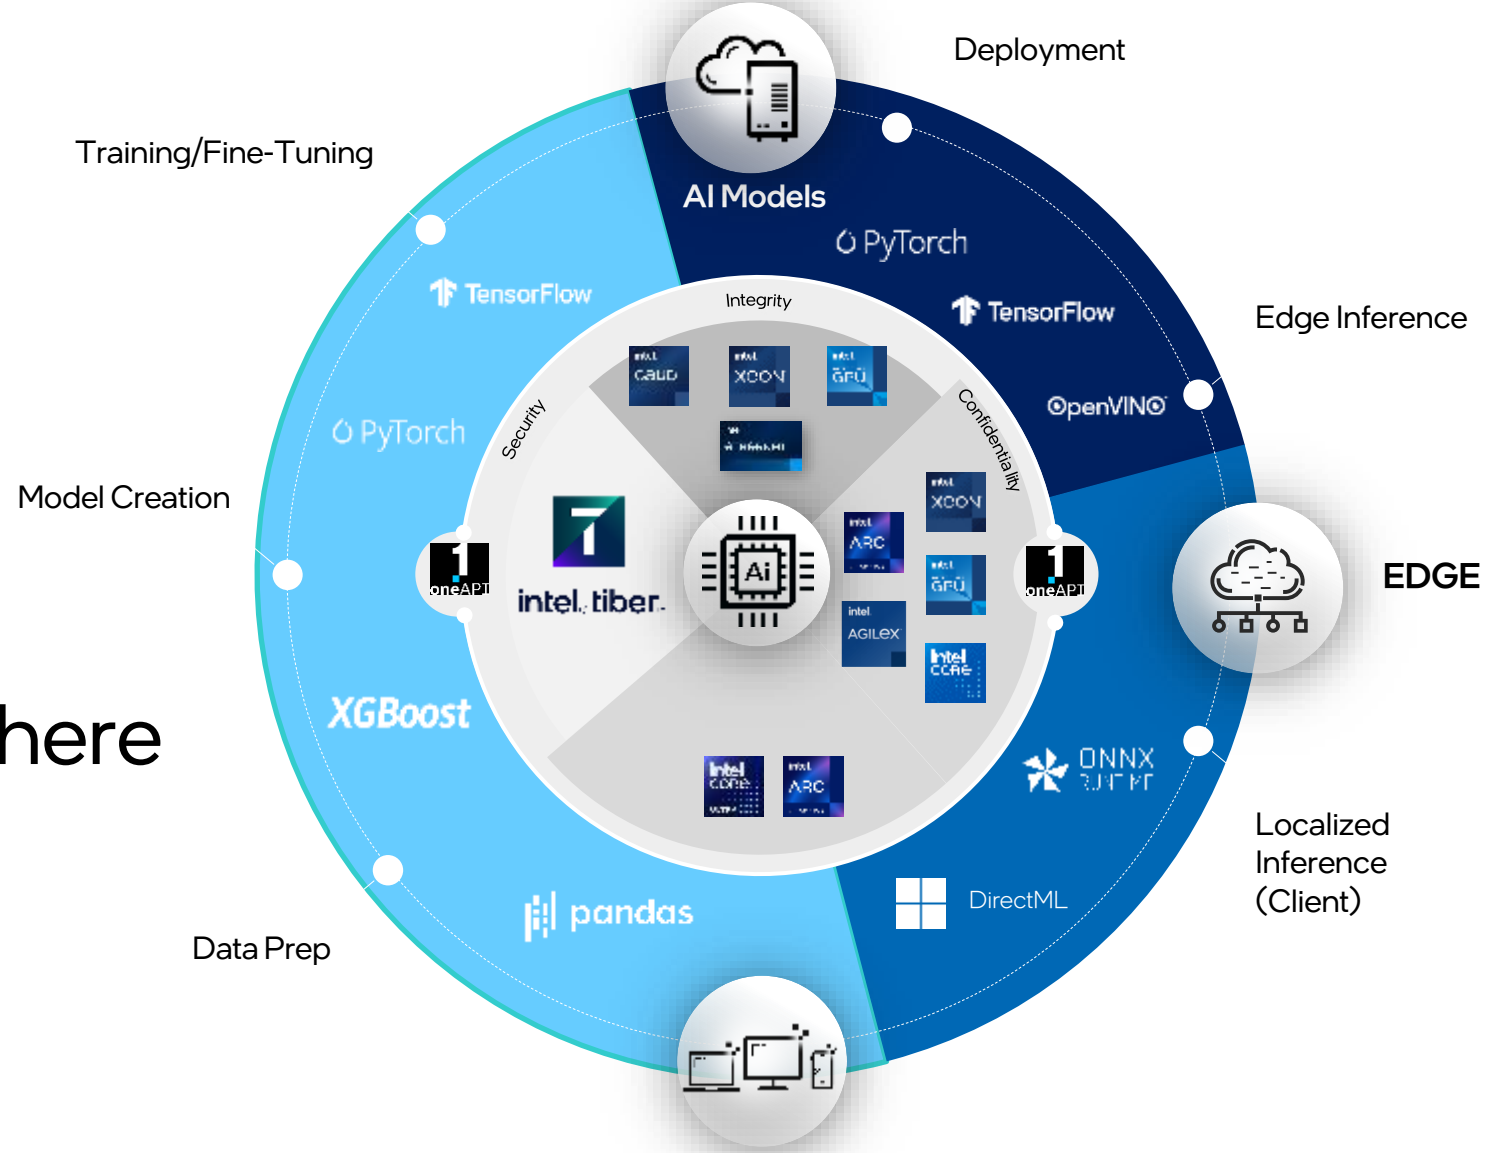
Deployment

Training/Fine-Tuning

AI Models

PyTorch

TensorFlow

TensorFlow

Edge Inference

Integrity

intel GAUDI

intel XEON

intel GPU

Security

Confidentiality

OpenVINO

PyTorch

Model Creation

intel XEON

intel ARC

intel GPU

oneAPI

intel. tiber.

Ai

oneAPI

EDGE

intel AGILEX

intel CORE

here

XGBoost

ONNX RUNTIME

intel CORE

intel ARC

Localized Inference (Client)

DirectML

pandas

Data Prep